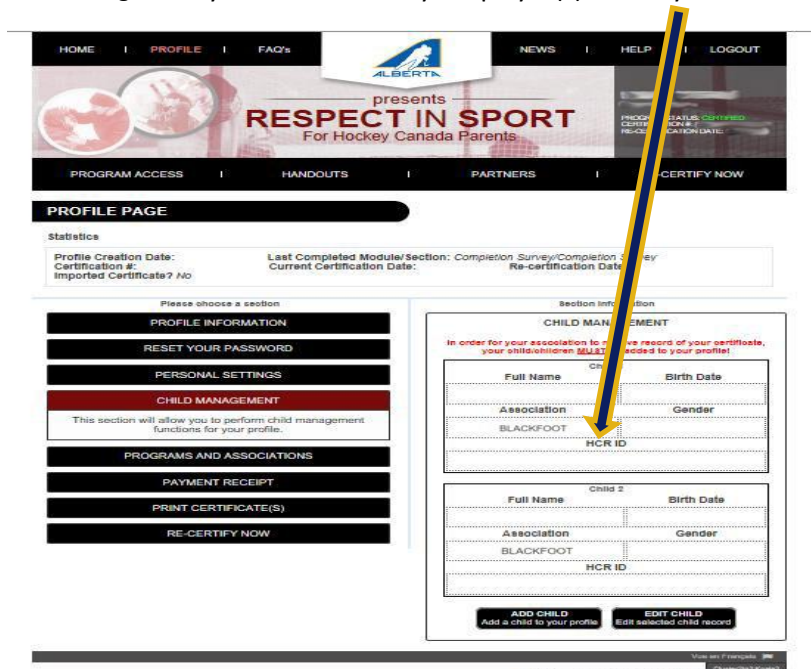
HOME | PROFILE | FAQ's | ALBERTA | NEWS | HELP | LOGOUT

presents
RESPECT IN SPORT
For Hockey Canada Parents

PROGRAM STATUS: CERTIFIED
CERTIFICATION #:
RE-CERTIFICATION DATE:

PROGRAM ACCESS | HANDOUTS | PARTNERS | RE-CERTIFY NOW

PROFILE PAGE

Statistics

Profile Creation Date:
Certification #:
Imported Certificate? No

Last Completed Module/Section: Completion Survey/Completion Survey
Current Certification Date:
Re-certification Date:

Please choose a section

PROFILE INFORMATION

RESET YOUR PASSWORD

PERSONAL SETTINGS

CHILD MANAGEMENT

This section will allow you to perform child management functions for your profile.

PROGRAMS AND ASSOCIATIONS

PAYMENT RECEIPT

PRINT CERTIFICATE(S)

RE-CERTIFY NOW

Section Information

CHILD MANAGEMENT

In order for your association to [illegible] record of your certificate, your child/children MUST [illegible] added to your profile!

Child 1

| Full Name | Birth Date |
|---|---|
| | |
| Association | Gender |
| BLACKFOOT | |

HCR ID

Child 2

| Full Name | Birth Date |
|---|---|
| | |
| Association | Gender |
| BLACKFOOT | |

HCR ID

ADD CHILD
Add a child to your profile

EDIT CHILD
Edit selected child record

Voir en Français